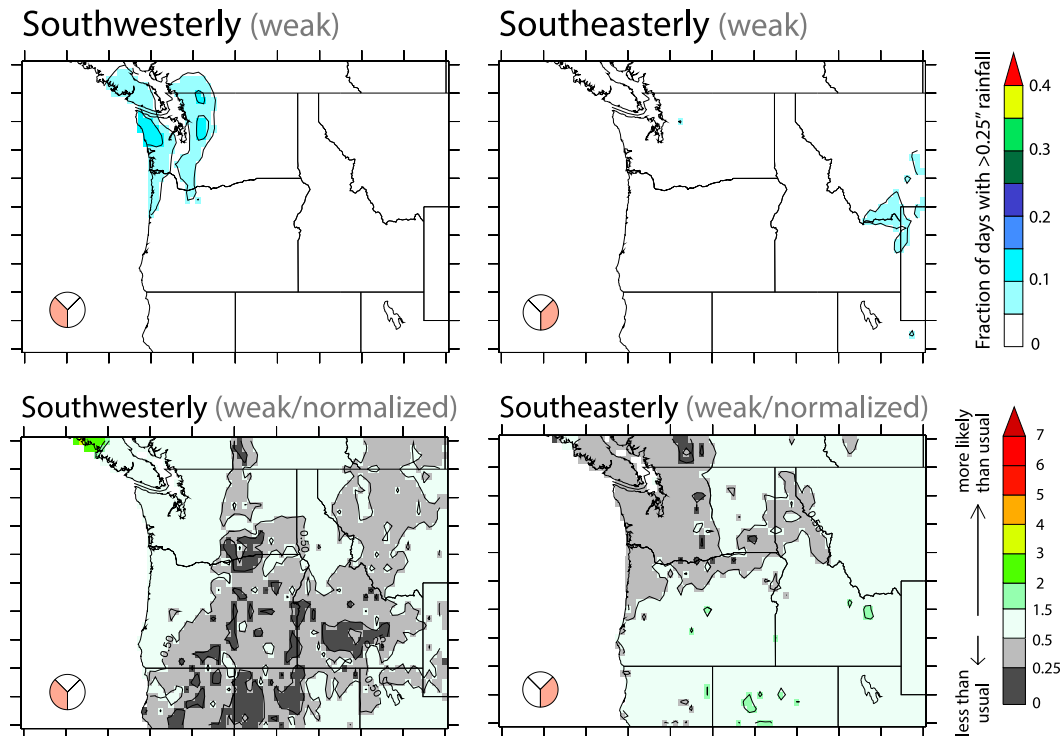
Southwesterly (weak)

Southeasterly (weak)

Fraction of days with >0.25″ rainfall

0.4
0.3
0.2
0.1
0

Southwesterly (weak/normalized)

0.50

0.50

Southeasterly (weak/normalized)

more likely than usual

less than usual

7
6
5
4
3
2
1.5
0.5
0.25
0